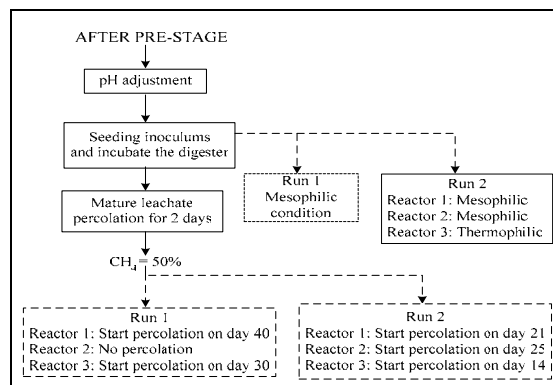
AFTER PRE-STAGE

pH adjustment

Seeding inoculums and incubate the digester

Run 1
Mesophilic condition

Run 2
Reactor 1: Mesophilic
Reactor 2: Mesophilic
Reactor 3: Thermophilic

Mature leachate percolation for 2 days

$CH_4$ = 50%

Run 1
Reactor 1: Start percolation on day 40
Reactor 2: No percolation
Reactor 3: Start percolation on day 30

Run 2
Reactor 1: Start percolation on day 21
Reactor 2: Start percolation on day 25
Reactor 3: Start percolation on day 14